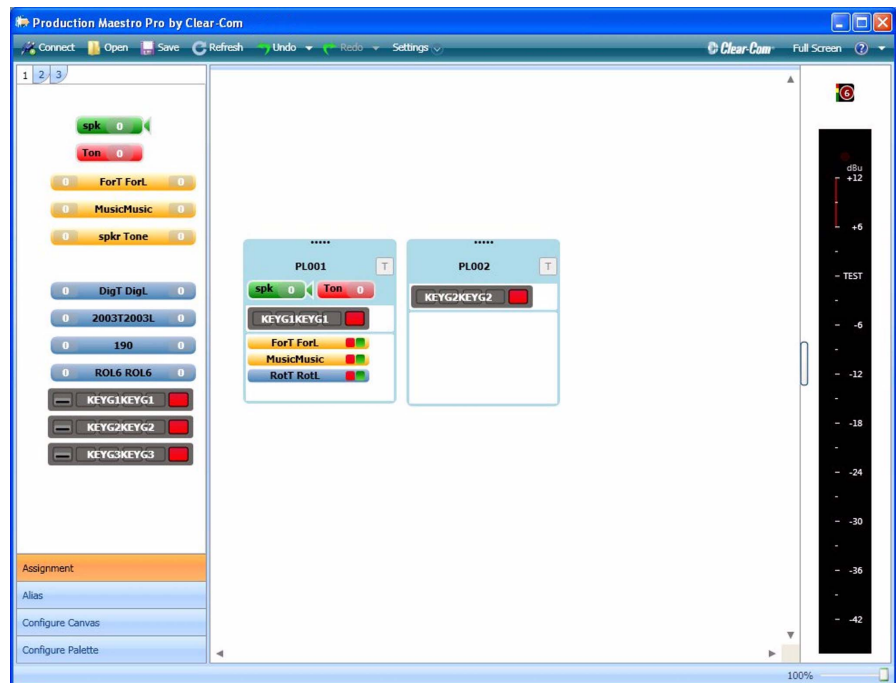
Production Maestro Pro by Clear-Com

Connect Open Save Refresh Undo Redo Settings

Clear-Com Full Screen ?

1 2 3

spk 0

Ton 0

0 ForT ForL 0

0 MusicMusic 0

0 spkr Tone 0

0 DigT DigL 0

0 2003T2003L 0

0 190 0

0 ROL6 ROL6 0

KEYG1KEYG1

KEYG2KEYG2

KEYG3KEYG3

Assignment

Alias

Configure Canvas

Configure Palette

PL001 T

spk 0 Ton 0

KEYG1KEYG1

ForT ForL

MusicMusic

RotT RotL

PL002 T

KEYG2KEYG2

6

dBu

+12

+6

TEST

-6

-12

-18

-24

-30

-36

-42

100%